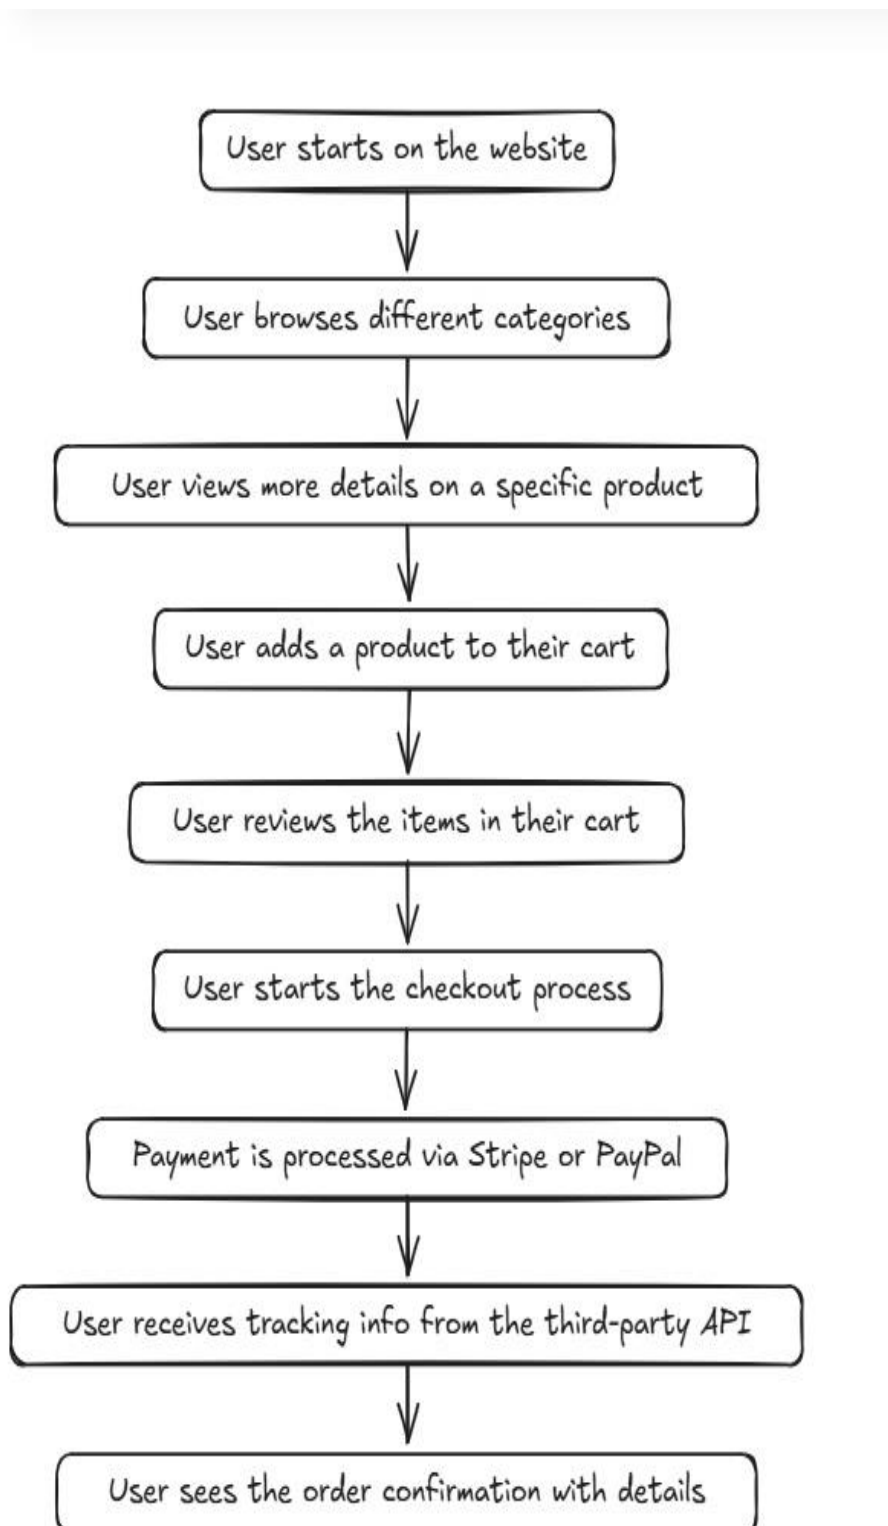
User starts on the website

User browses different categories

User views more details on a specific product

User adds a product to their cart

User reviews the items in their cart

User starts the checkout process

Payment is processed via Stripe or PayPal

User receives tracking info from the third-party API

User sees the order confirmation with details